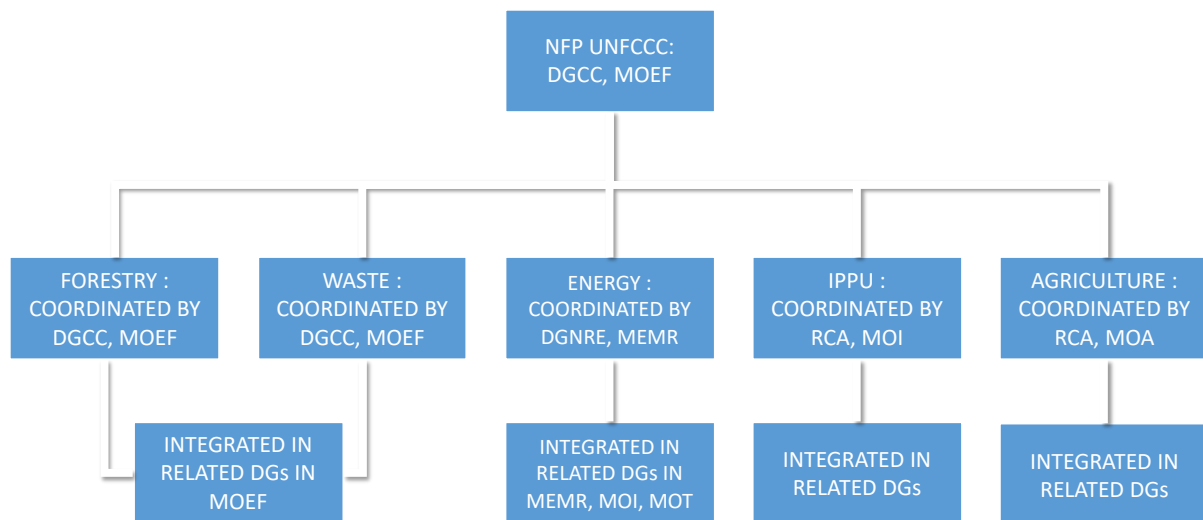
NFP UNFCCC:
DGCC, MOEF

FORESTRY :
COORDINATED BY
DGCC, MOEF

WASTE :
COORDINATED BY
DGCC, MOEF

ENERGY :
COORDINATED BY
DGNRE, MEMR

IPPU :
COORDINATED BY
RCA, MOI

AGRICULTURE :
COORDINATED BY
RCA, MOA

INTEGRATED IN
RELATED DGs IN
MOEF

INTEGRATED IN
RELATED DGs IN
MEMR, MOI, MOT

INTEGRATED IN
RELATED DGs

INTEGRATED IN
RELATED DGs